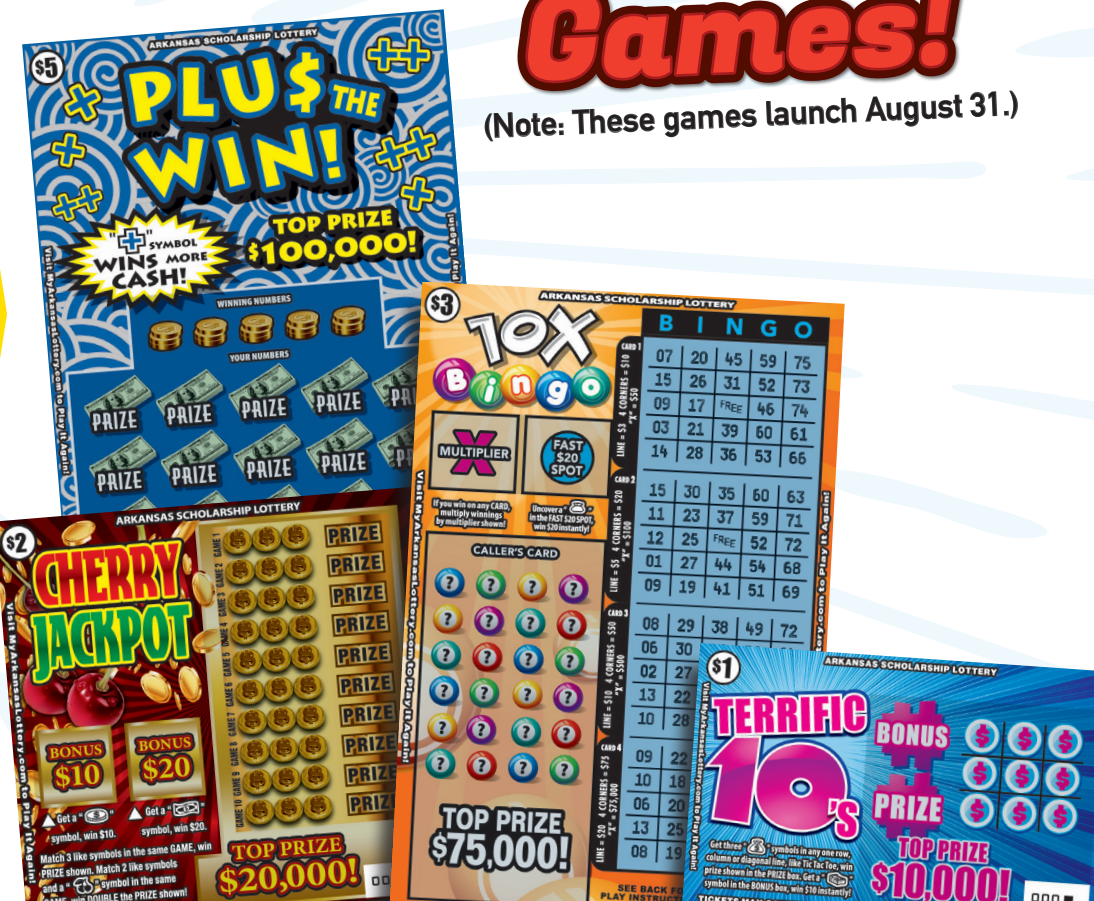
Games!
(Note: These games launch August 31.)

ARKANSAS SCHOLARSHIP LOTTERY
$5
PLU$ THE WIN!
"+" SYMBOL WINS MORE CASH!
TOP PRIZE $100,000!
Visit MyArkansasLottery.com to Play It Again!
WINNING NUMBERS
YOUR NUMBERS
PRIZE PRIZE PRIZE PRIZE PRIZE
PRIZE PRIZE PRIZE PRIZE

ARKANSAS SCHOLARSHIP LOTTERY
$3
10X Bingo
X MULTIPLIER
FAST $20 SPOT
If you win on any CARD, multiply winnings by multiplier shown!
Uncover a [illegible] in the FAST $20 SPOT, win $20 instantly!
CALLER'S CARD
TOP PRIZE $75,000!
B I N G O
CARD 1
LINE = $3 4 CORNERS = $10 "X" = $50

| 07 | 20 | 45 | 59 | 75 |
|---|---|---|---|---|
| 15 | 26 | 31 | 52 | 73 |
| 09 | 17 | FREE | 46 | 74 |
| 03 | 21 | 39 | 60 | 61 |
| 14 | 28 | 36 | 53 | 66 |

CARD 2
LINE = $5 4 CORNERS = $20 "X" = $100

| 15 | 30 | 35 | 60 | 63 |
|---|---|---|---|---|
| 11 | 23 | 37 | 59 | 71 |
| 12 | 25 | FREE | 52 | 72 |
| 01 | 27 | 44 | 54 | 68 |
| 09 | 19 | 41 | 51 | 69 |

CARD 3
LINE = $10 4 CORNERS = $50 "X" = $500

| 08 | 29 | 38 | 49 | 72 |
|---|---|---|---|---|
| 06 | 30 | | | |
| 02 | 27 | | | |
| 13 | 22 | | | |
| 10 | 28 | | | |

CARD 4
LINE = $20 4 CORNERS = $75 "X" = $75,000

| 09 | 22 |
|---|---|
| 10 | 18 |
| 06 | 20 |
| 13 | 25 |
| 08 | 19 |

SEE BACK FOR PLAY INSTRUCTIONS
Visit MyArkansasLottery.com to Play It Again!

ARKANSAS SCHOLARSHIP LOTTERY
$2
CHERRY JACKPOT
BONUS $10
BONUS $20
Get a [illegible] symbol, win $10.
Get a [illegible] symbol, win $20.
Match 3 like symbols in the same GAME, win PRIZE shown. Match 2 like symbols and a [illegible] symbol in the same GAME, win DOUBLE the PRIZE shown!
GAME 1 GAME 2 GAME 3 GAME 4 GAME 5 GAME 6 GAME 7 GAME 8 GAME 9 GAME 10
PRIZE PRIZE PRIZE PRIZE PRIZE PRIZE PRIZE PRIZE PRIZE PRIZE
TOP PRIZE $20,000!
Visit MyArkansasLottery.com to Play It Again!

ARKANSAS SCHOLARSHIP LOTTERY
$1
TERRIFIC 10's
BONUS
PRIZE
TOP PRIZE $10,000!
Get three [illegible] symbols in any one row, column or diagonal line, like Tic Tac Toe, win prize shown in the PRIZE box. Get a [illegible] symbol in the BONUS box, win $10 instantly!
Visit MyArkansasLottery.com to Play It Again!
TICKETS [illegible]